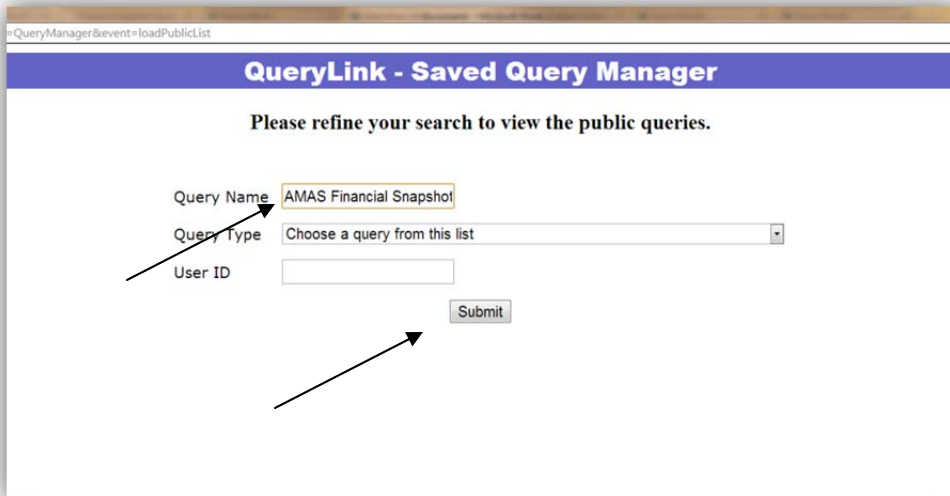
=QueryManager&event=loadPublicList

QueryLink - Saved Query Manager

Please refine your search to view the public queries.

Query Name AMAS Financial Snapshot

Query Type Choose a query from this list

User ID

Submit